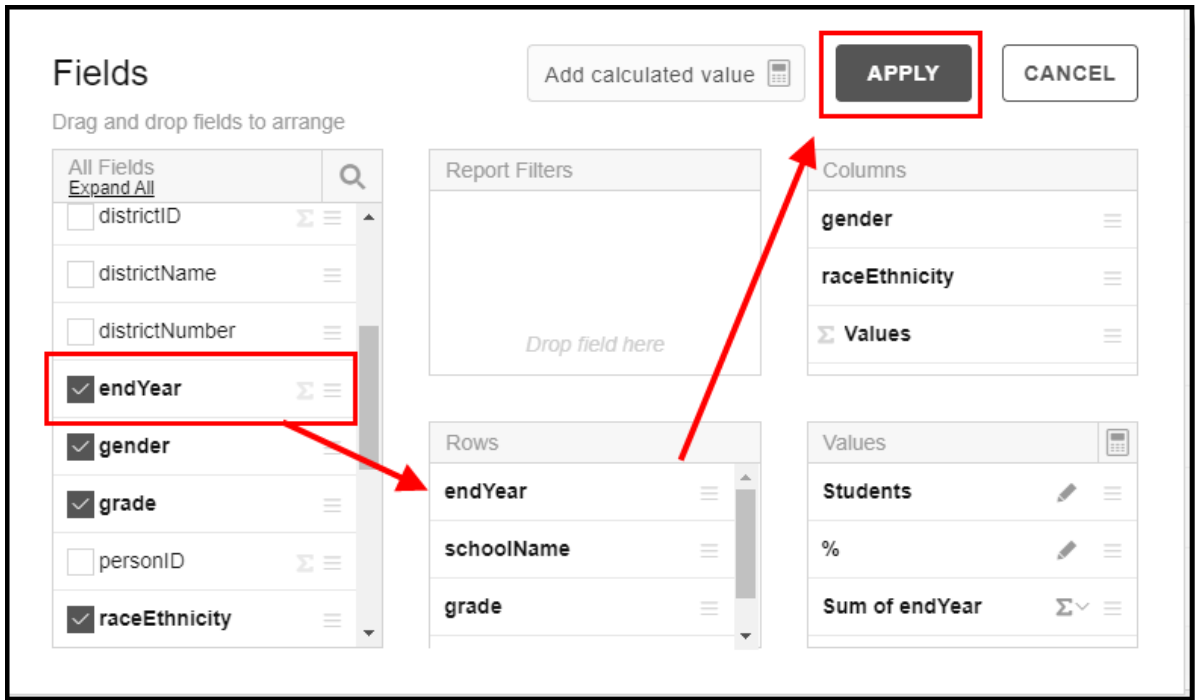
Fields

Drag and drop fields to arrange

Add calculated value

APPLY

CANCEL

All Fields
Expand All

districtID
districtName
districtNumber
endYear
gender
grade
personID
raceEthnicity

Report Filters

Drop field here

Rows

endYear
schoolName
grade

Columns

gender
raceEthnicity
Σ Values

Values

Students
%
Sum of endYear